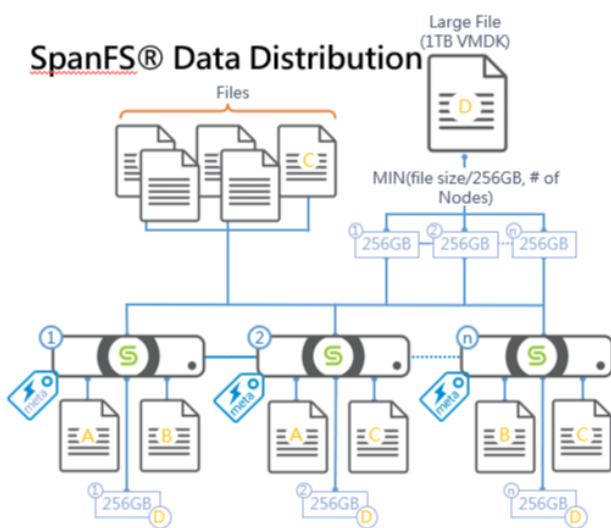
SpanFS® Data Distribution

Large File (1TB VMDK)

D

Files

C

MIN(file size/256GB, # of Nodes)

① 256GB ② 256GB ⓝ 256GB

①

S

meta

A

B

① 256GB D

②

S

meta

A

C

② 256GB D

ⓝ

S

meta

B

C

ⓝ 256GB D